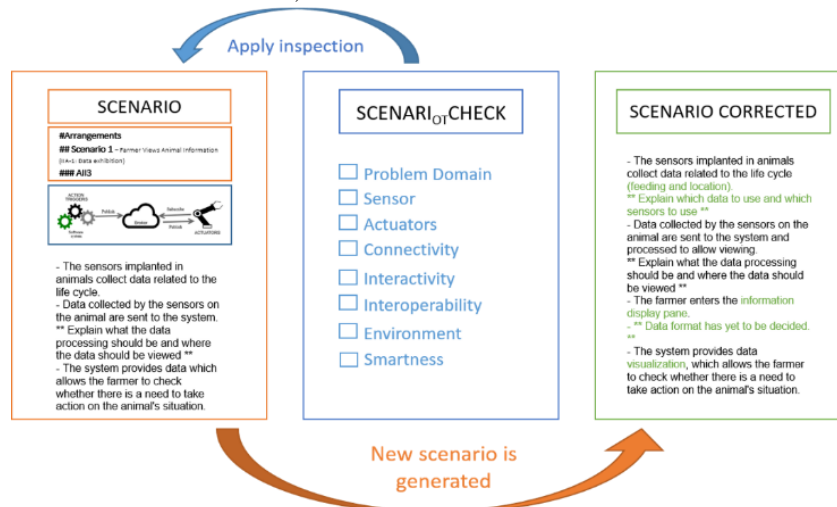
Apply inspection

SCENARIO

#Arrangements
## Scenario 1 – Farmer Views Animal Information
(IIA-1: Data exhibition)
### All3

ACTION TRIGGERS
Software Code
Publish
Broker
Subscribe
Publish
Data
ACTUATORS

- The sensors implanted in animals collect data related to the life cycle.
- Data collected by the sensors on the animal are sent to the system.
** Explain what the data processing should be and where the data should be viewed **
- The system provides data which allows the farmer to check whether there is a need to take action on the animal's situation.

SCENARI$_{OT}$CHECK

Problem Domain
Sensor
Actuators
Connectivity
Interactivity
Interoperability
Environment
Smartness

SCENARIO CORRECTED

- The sensors implanted in animals collect data related to the life cycle (feeding and location).
** Explain which data to use and which sensors to use **
- Data collected by the sensors on the animal are sent to the system and processed to allow viewing.
** Explain what the data processing should be and where the data should be viewed **
- The farmer enters the information display pane.
- ** Data format has yet to be decided. **
- The system provides data visualization, which allows the farmer to check whether there is a need to take action on the animal's situation.

New scenario is generated